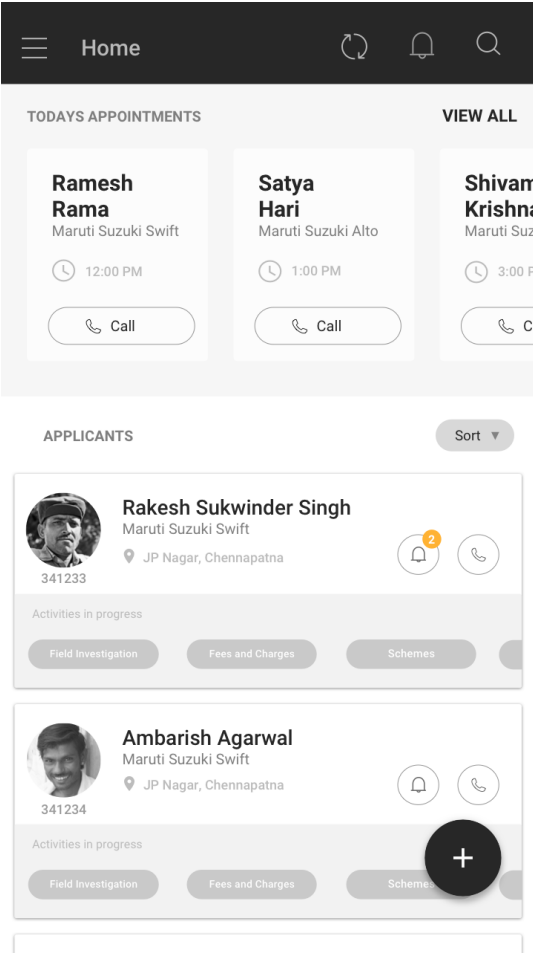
Home

TODAYS APPOINTMENTS

VIEW ALL

Ramesh Rama
Maruti Suzuki Swift
12:00 PM
Call

Satya Hari
Maruti Suzuki Alto
1:00 PM
Call

Shivam Krishna
Maruti Suz
3:00 P
C

APPLICANTS

Sort

Rakesh Sukwinder Singh
Maruti Suzuki Swift
JP Nagar, Chennapatna
341233
2

Activities in progress
Field Investigation
Fees and Charges
Schemes

Ambarish Agarwal
Maruti Suzuki Swift
JP Nagar, Chennapatna
341234

Activities in progress
Field Investigation
Fees and Charges
Schemes

+